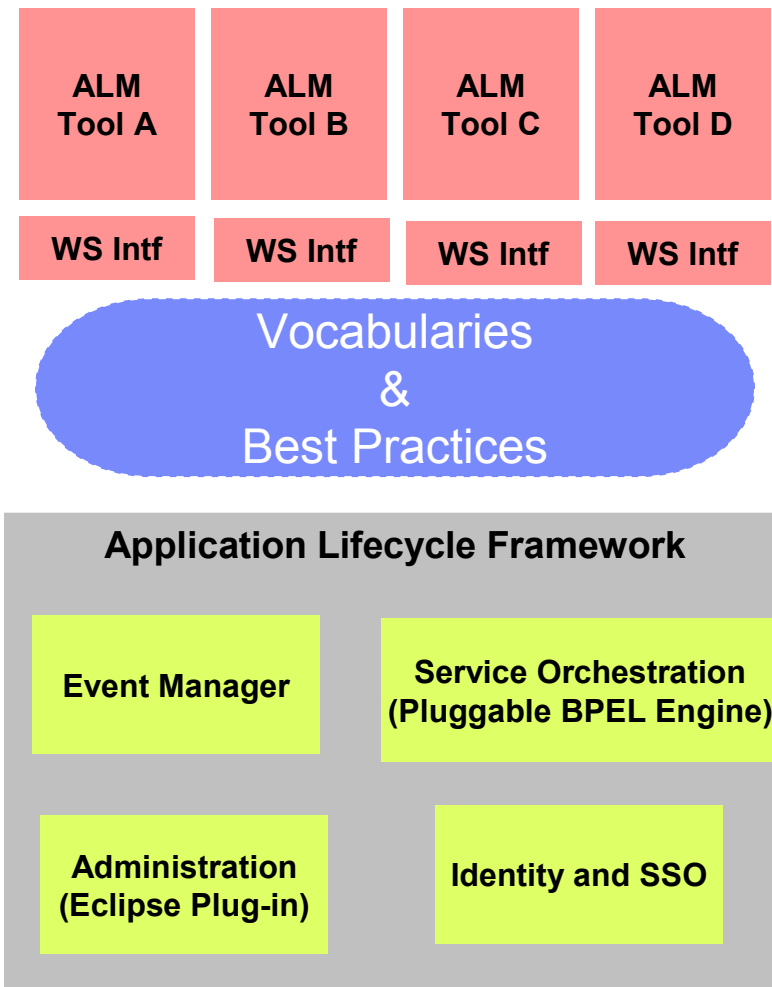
ALM Tool A

ALM Tool B

ALM Tool C

ALM Tool D

WS Intf

WS Intf

WS Intf

WS Intf

Vocabularies & Best Practices

Application Lifecycle Framework

Event Manager

Service Orchestration (Pluggable BPEL Engine)

Administration (Eclipse Plug-in)

Identity and SSO